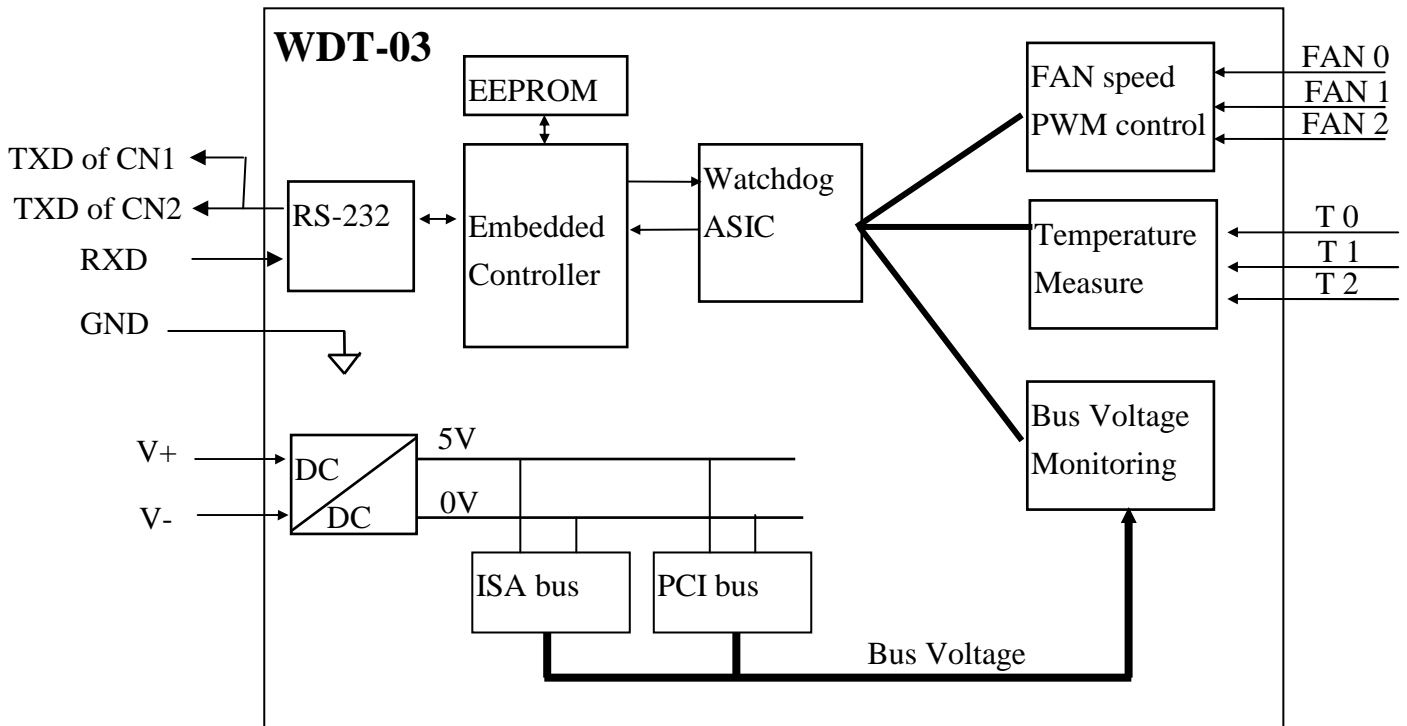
WDT-03

EEPROM

FAN speed PWM control

FAN 0
FAN 1
FAN 2

TXD of CN1
TXD of CN2
RXD
GND

RS-232

Embedded Controller

Watchdog ASIC

Temperature Measure

T 0
T 1
T 2

Bus Voltage Monitoring

V+
V-

DC
DC

5V
0V

ISA bus

PCI bus

Bus Voltage